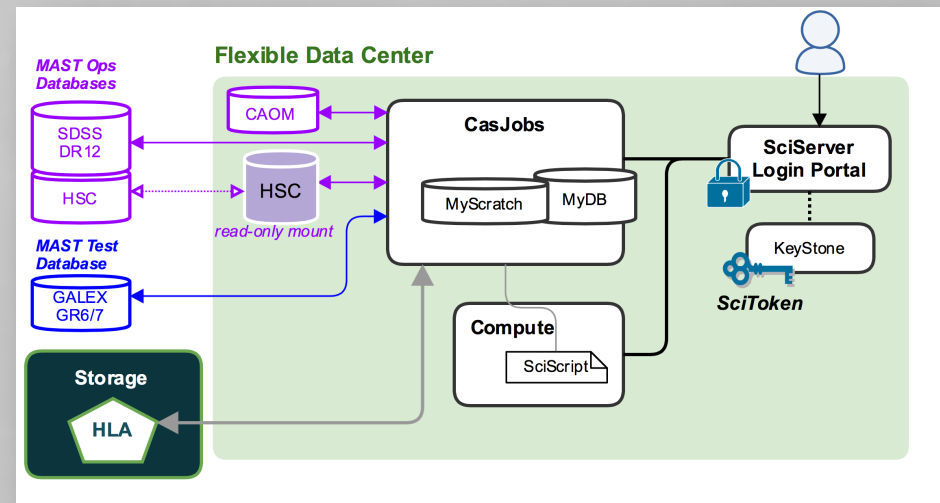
Flexible Data Center

MAST Ops Databases

SDSS DR12

HSC

CAOM

HSC

read-only mount

MAST Test Database

GALEX GR6/7

CasJobs

MyScratch

MyDB

SciServer Login Portal

KeyStone

SciToken

Compute

SciScript

Storage

HLA